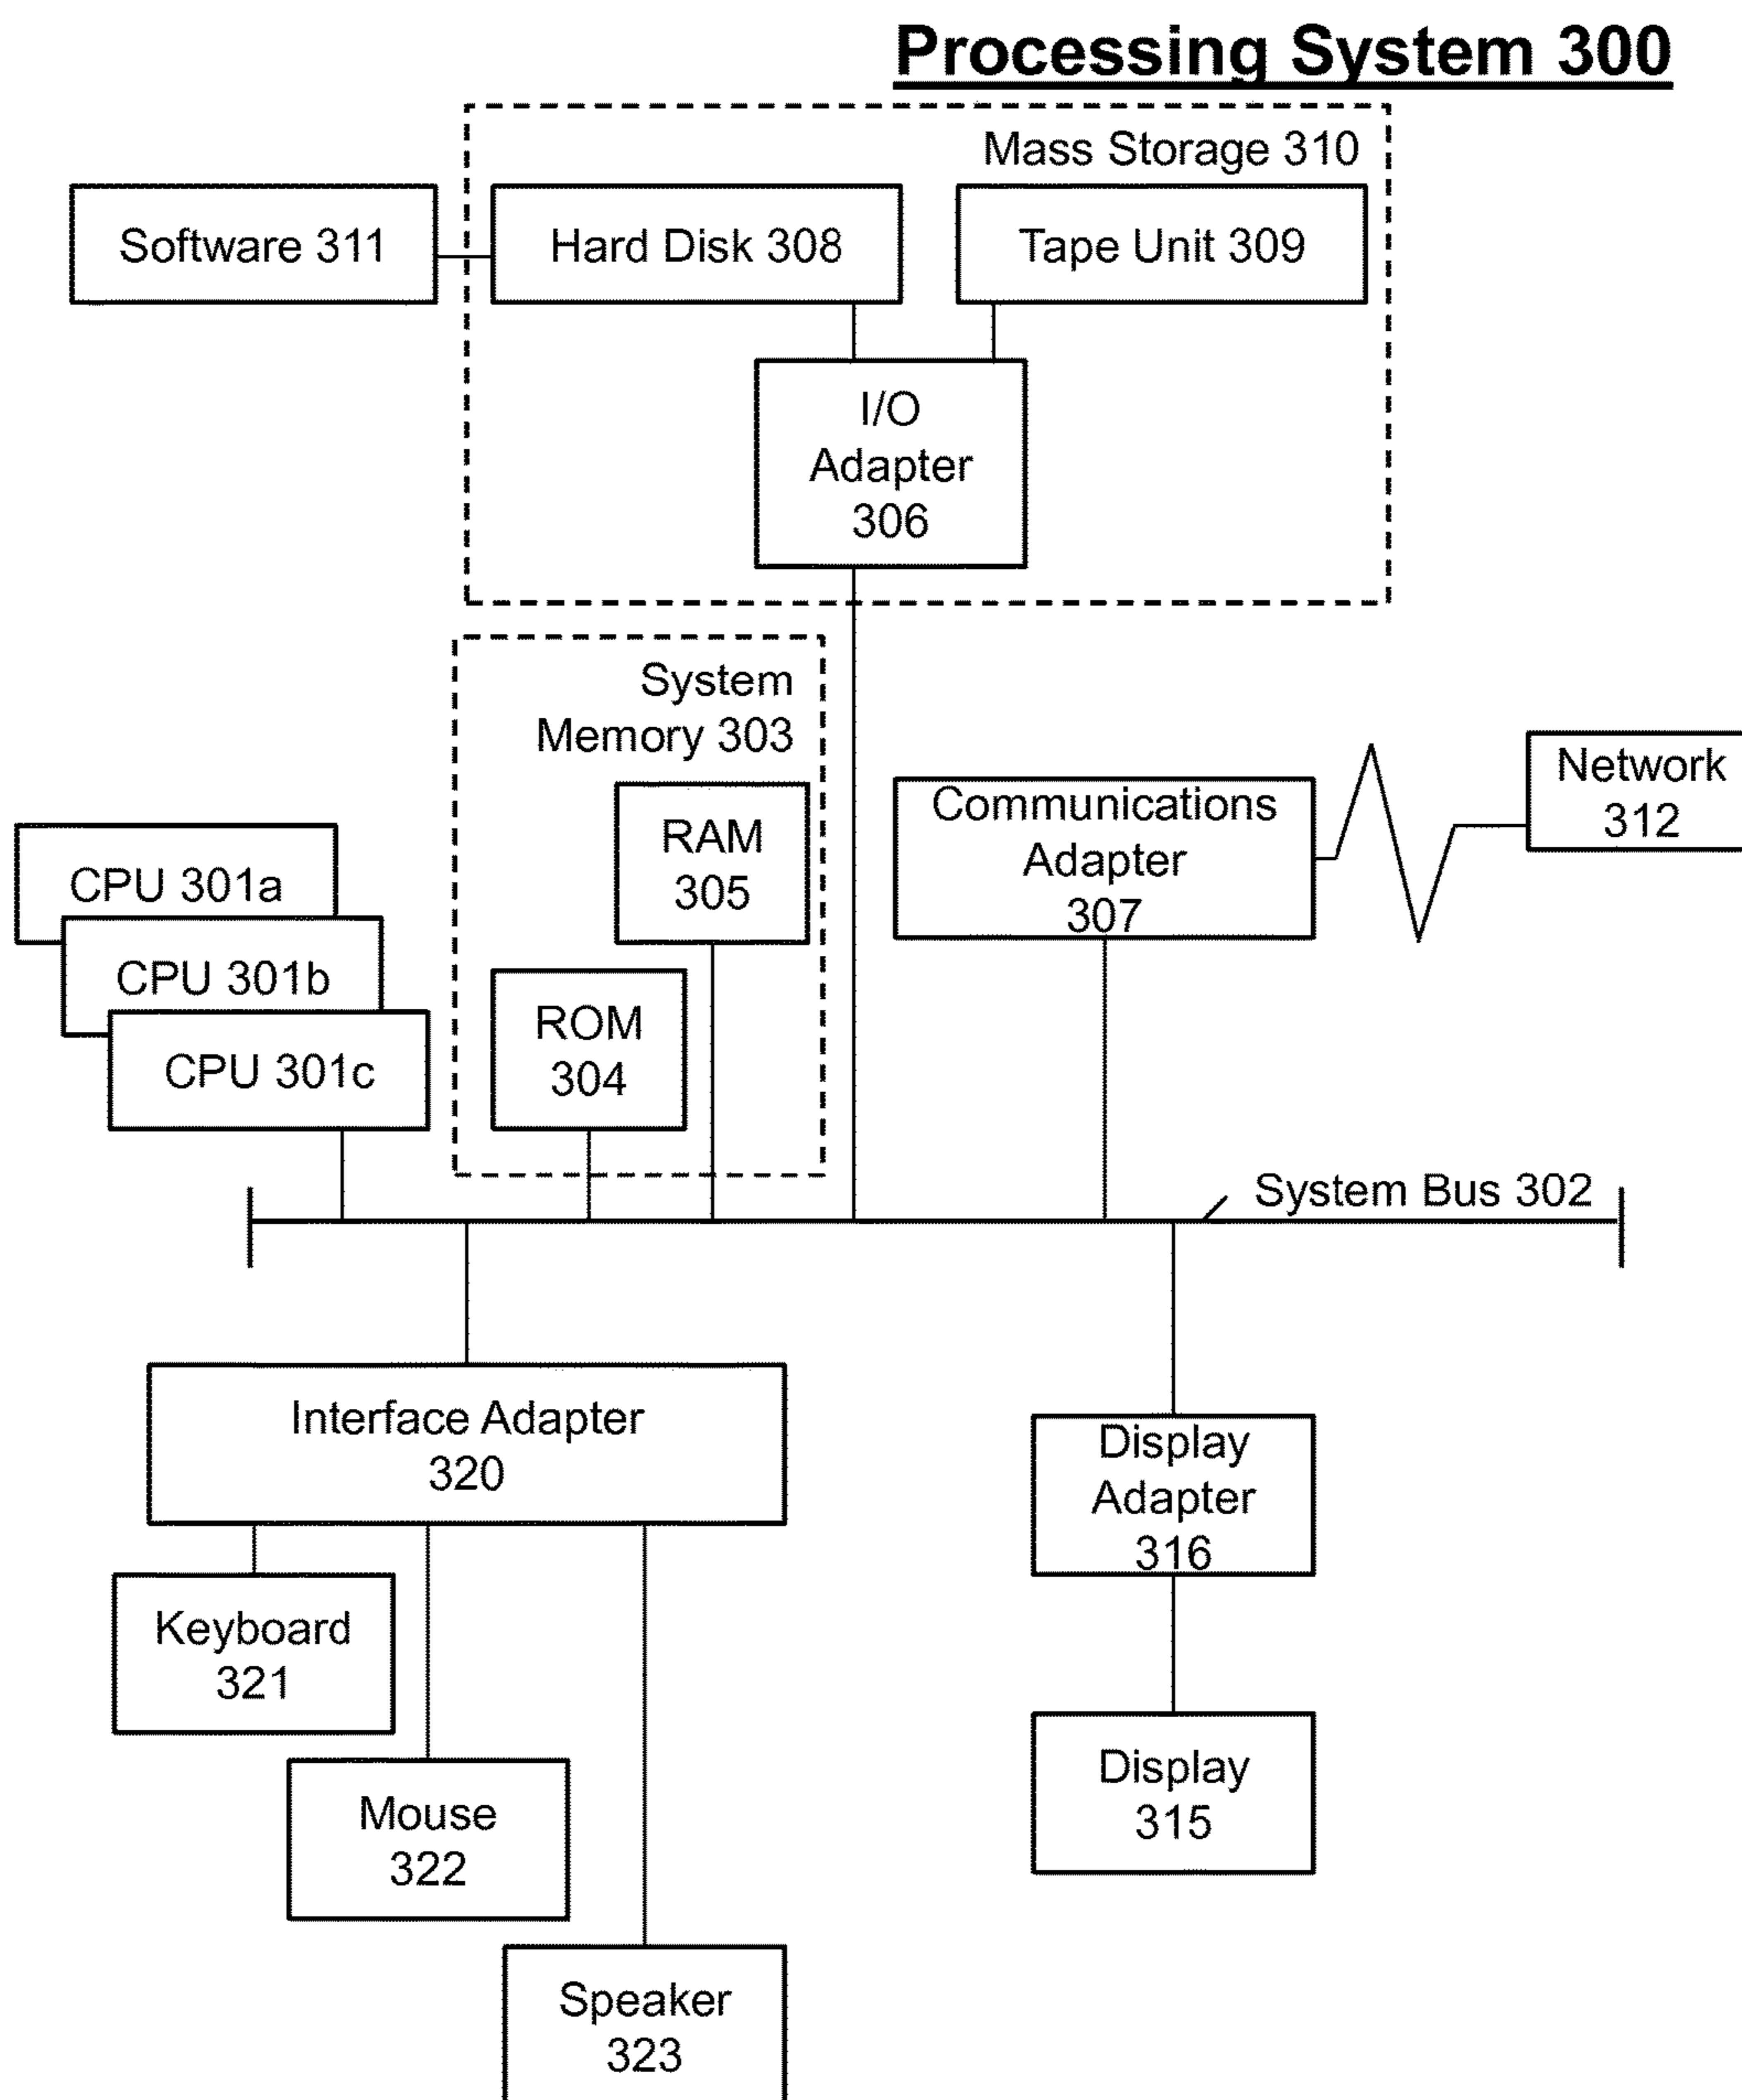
Processing System 300

Mass Storage 310

Software 311

Hard Disk 308

Tape Unit 309

I/O Adapter 306

System Memory 303

RAM 305

ROM 304

Communications Adapter 307

Network 312

CPU 301a

CPU 301b

CPU 301c

System Bus 302

Interface Adapter 320

Display Adapter 316

Keyboard 321

Mouse 322

Speaker 323

Display 315